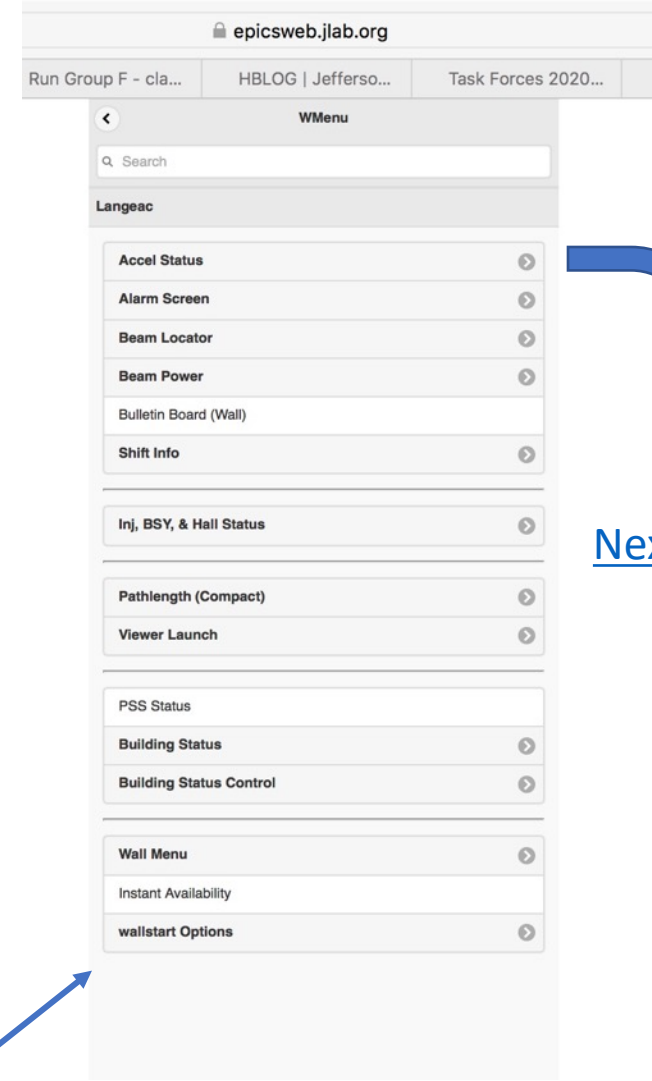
epicsweb.jlab.org

Run Group F - cla... HBLOG | Jefferso... Task Forces 2020...

WMenu

Search

Langeac

Accel Status
Alarm Screen
Beam Locator
Beam Power
Bulletin Board (Wall)
Shift Info

Inj, BSY, & Hall Status

Pathlength (Compact)
Viewer Launch

PSS Status
Building Status
Building Status Control

Wall Menu
Instant Availability
wallstart Options

Ne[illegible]